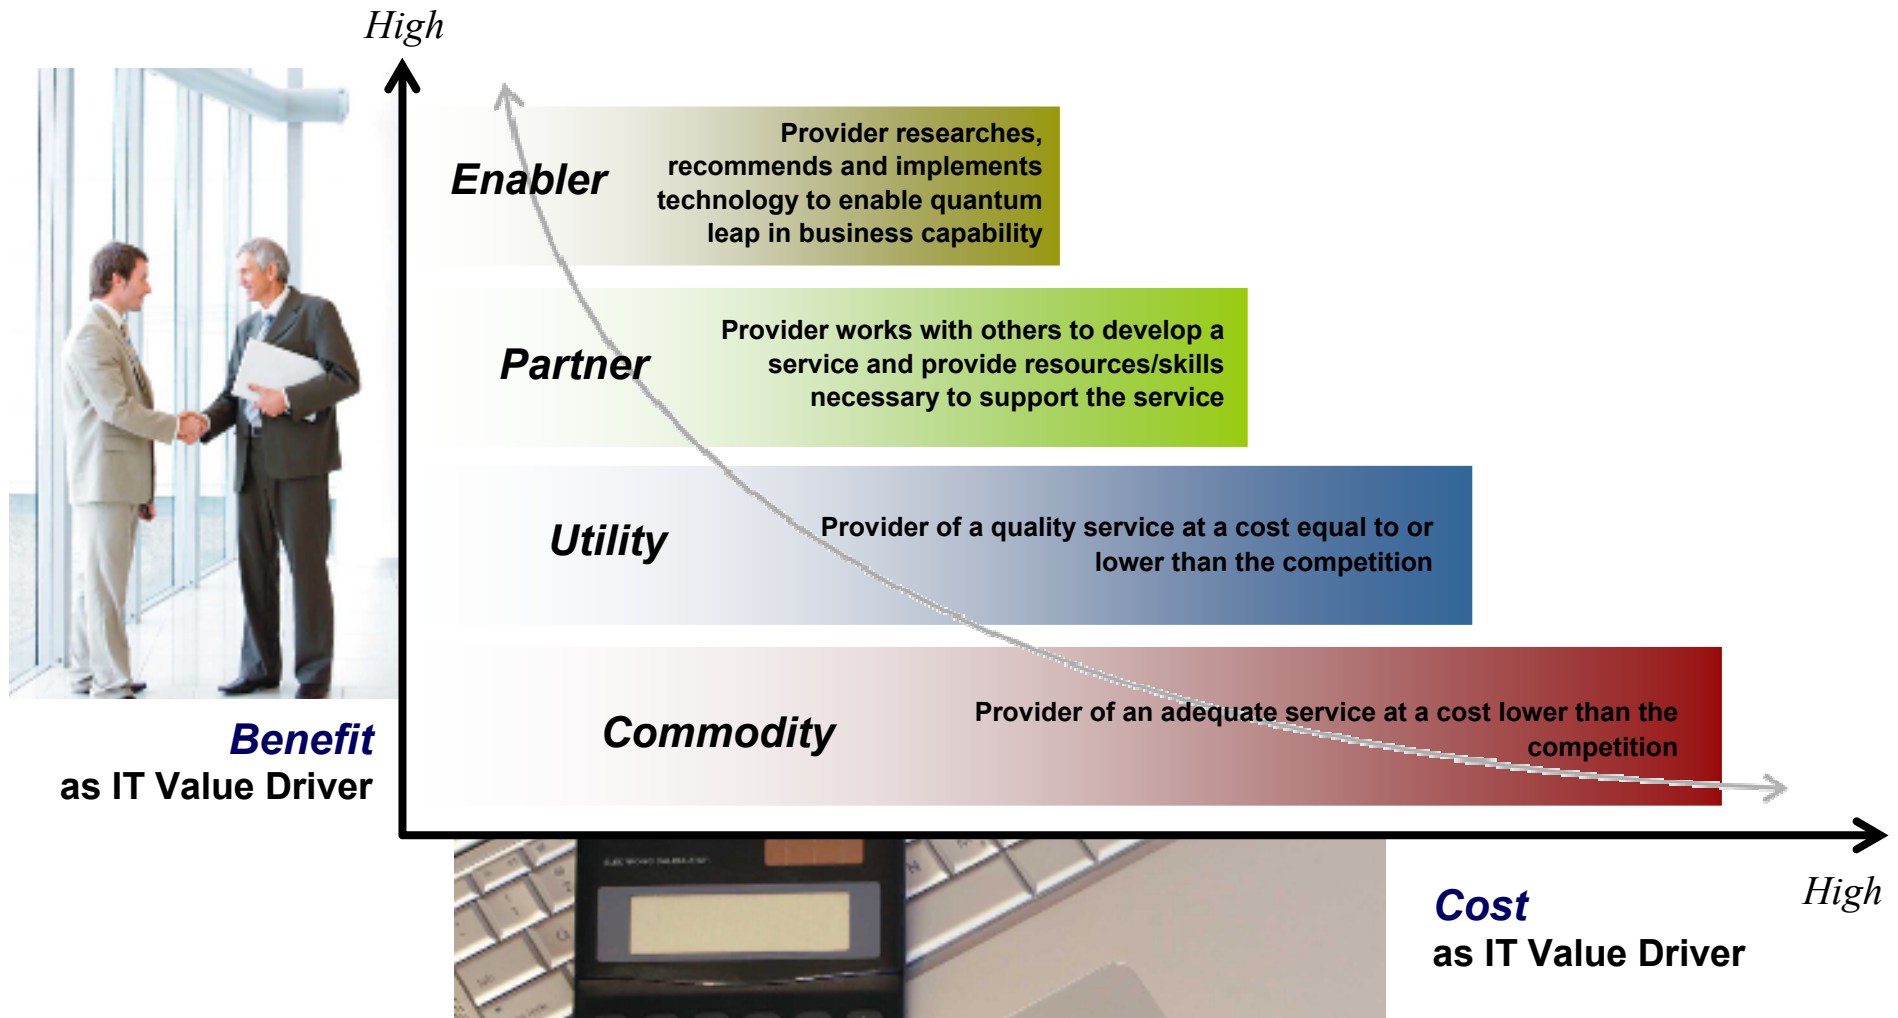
High

Enabler

Provider researches, recommends and implements technology to enable quantum leap in business capability

Partner

Provider works with others to develop a service and provide resources/skills necessary to support the service

Utility

Provider of a quality service at a cost equal to or lower than the competition

Commodity

Provider of an adequate service at a cost lower than the competition

Benefit
as IT Value Driver

High

Cost
as IT Value Driver